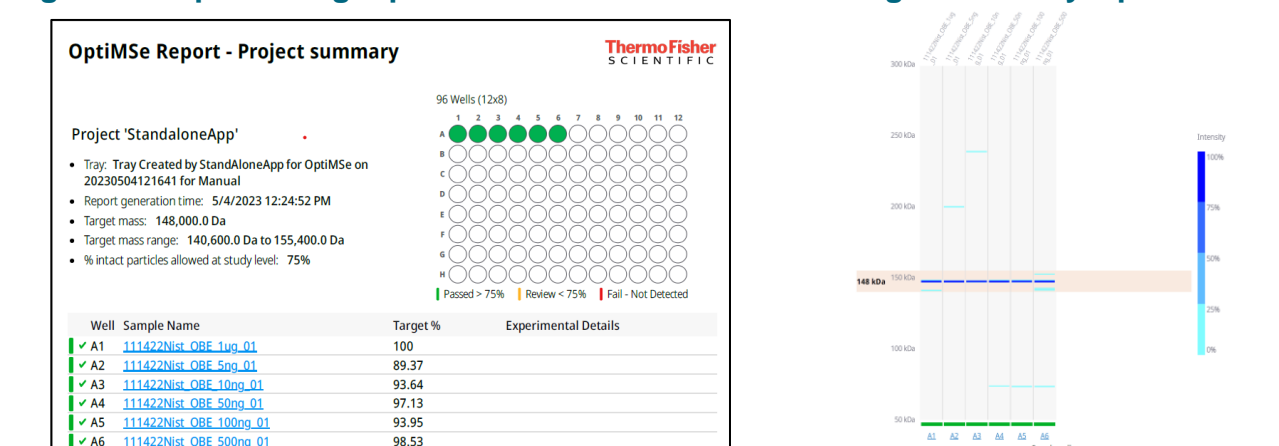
OptiMSe Report - Project summary

ThermoFisher SCIENTIFIC

Project 'StandaloneApp'

- Tray: Tray Created by StandAloneApp for OptiMSe on 20230504121641 for Manual
- Report generation time: 5/4/2023 12:24:52 PM
- Target mass: 148,000.0 Da
- Target mass range: 140,600.0 Da to 155,400.0 Da
- % intact particles allowed at study level: 75%

96 Wells (12x8)

1 2 3 4 5 6 7 8 9 10 11 12

A B C D E F G H

Passed > 75% Review < 75% Fail - Not Detected

| Well | Sample Name | Target % | Experimental Details |
|---|---|---|---|
| ✔ A1 | 111422Nist_OBE_1ug_01 | 100 | |
| ✔ A2 | 111422Nist_OBE_5ng_01 | 89.37 | |
| ✔ A3 | 111422Nist_OBE_10ng_01 | 93.64 | |
| ✔ A4 | 111422Nist_OBE_50ng_01 | 97.13 | |
| ✔ A5 | 111422Nist_OBE_100ng_01 | 93.95 | |
| ✔ A6 | 111422Nist_OBE_500ng_01 | 98.53 | |

300 kDa
250 kDa
200 kDa
148 kDa
150 kDa
100 kDa
50 kDa

A1 A2 A3 A4 A5 A6

Intensity
100%
75%
50%
25%
0%